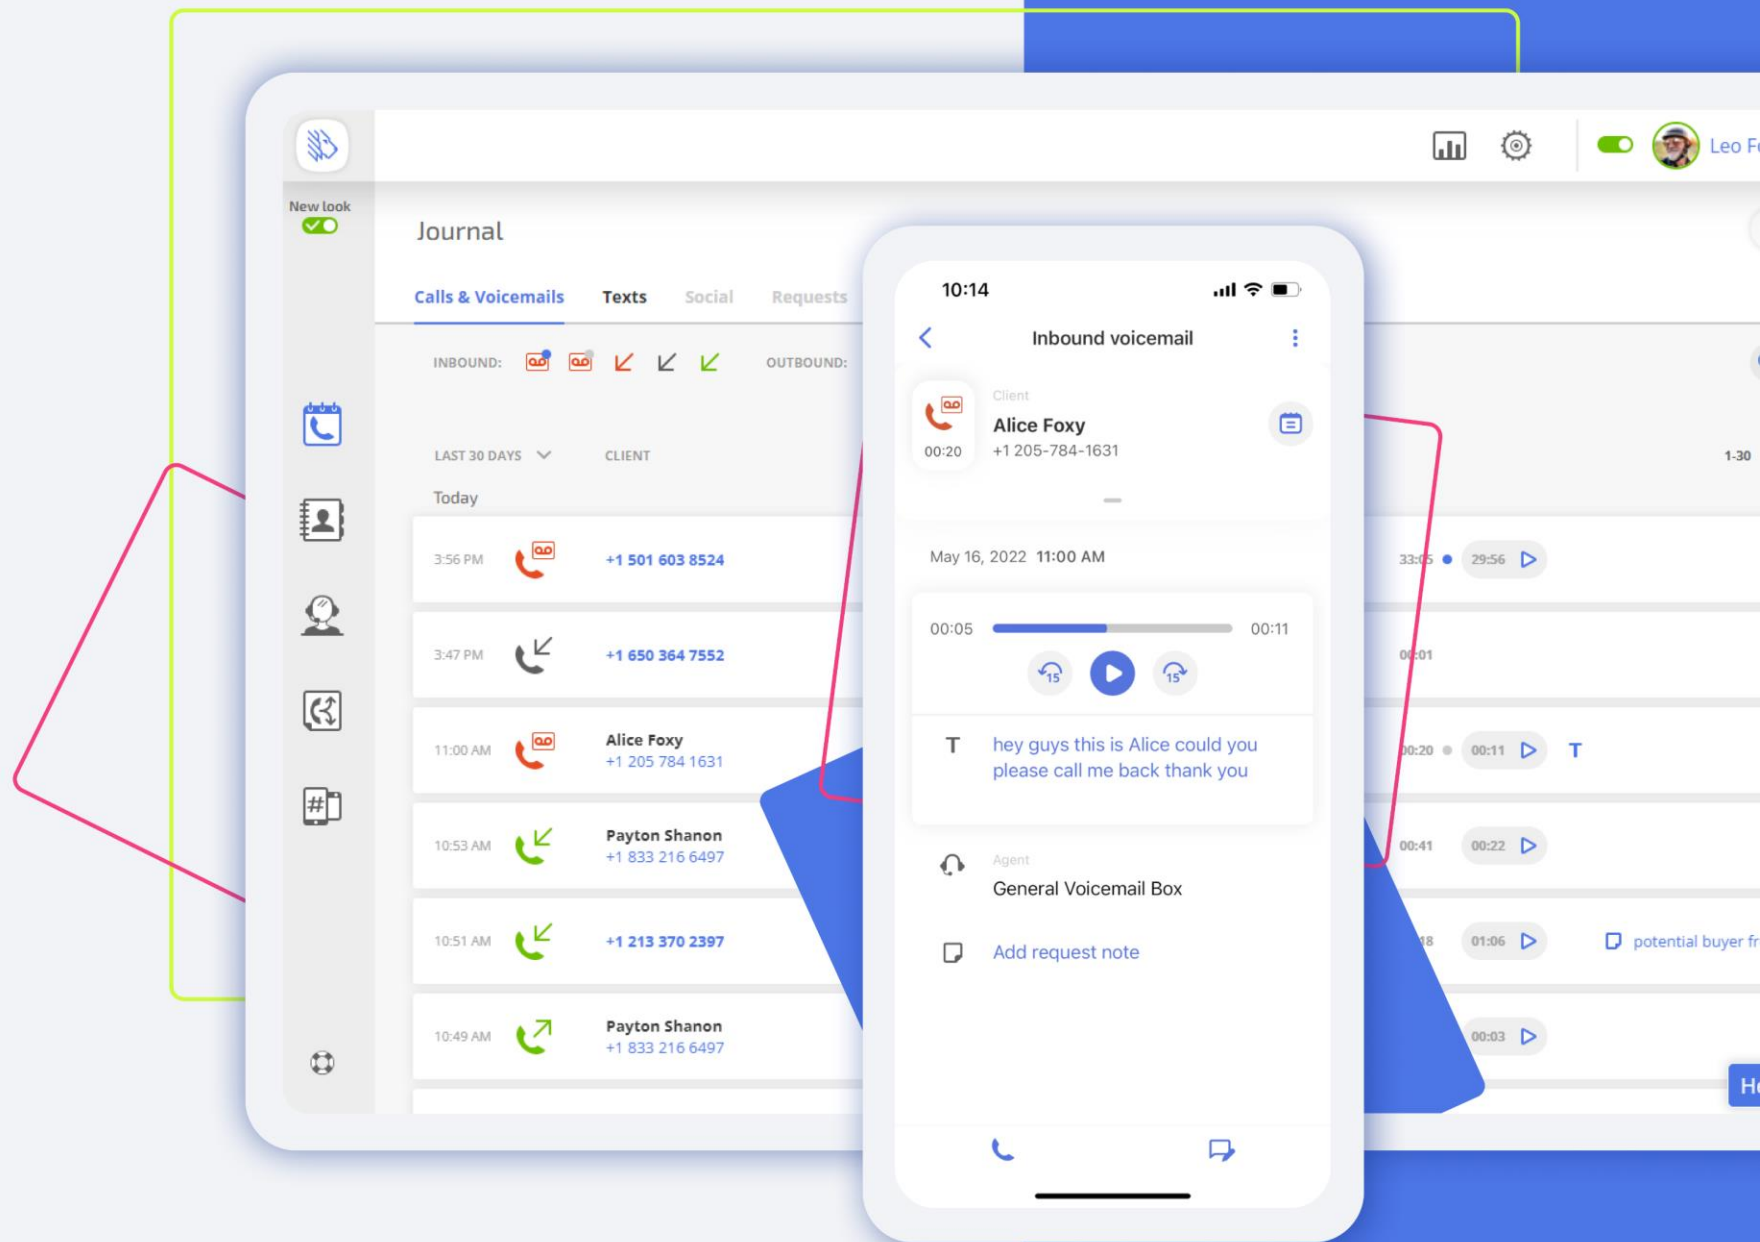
Leo F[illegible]

New look

Journal

Calls & Voicemails Texts Social Requests

INBOUND: OUTBOUND:

LAST 30 DAYS CLIENT

1-30

Today

3:56 PM +1 501 603 8524 33:05 29:56

3:47 PM +1 650 364 7552 00:01

11:00 AM Alice Foxy +1 205 784 1631 00:20 00:11 T

10:53 AM Payton Shanon +1 833 216 6497 00:41 00:22

10:51 AM +1 213 370 2397 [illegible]18 01:06 potential buyer fr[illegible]

10:49 AM Payton Shanon +1 833 216 6497 00:03

10:14

Inbound voicemail

00:20

Client

Alice Foxy

+1 205-784-1631

May 16, 2022 11:00 AM

00:05 00:11

15 15

T hey guys this is Alice could you please call me back thank you

Agent

General Voicemail Box

Add request note

He